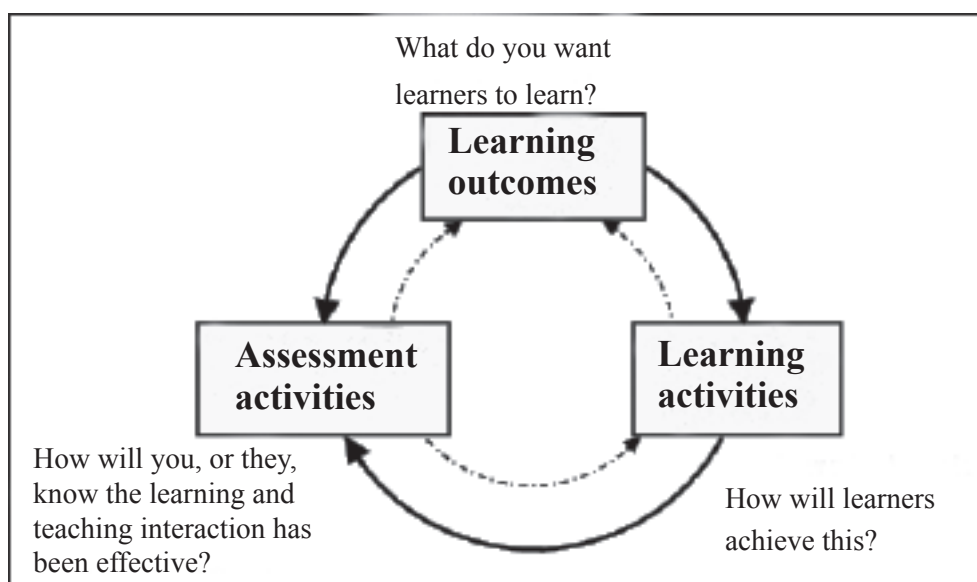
What do you want learners to learn?

Learning outcomes

Assessment activities

Learning activities

How will you, or they, know the learning and teaching interaction has been effective?

How will learners achieve this?